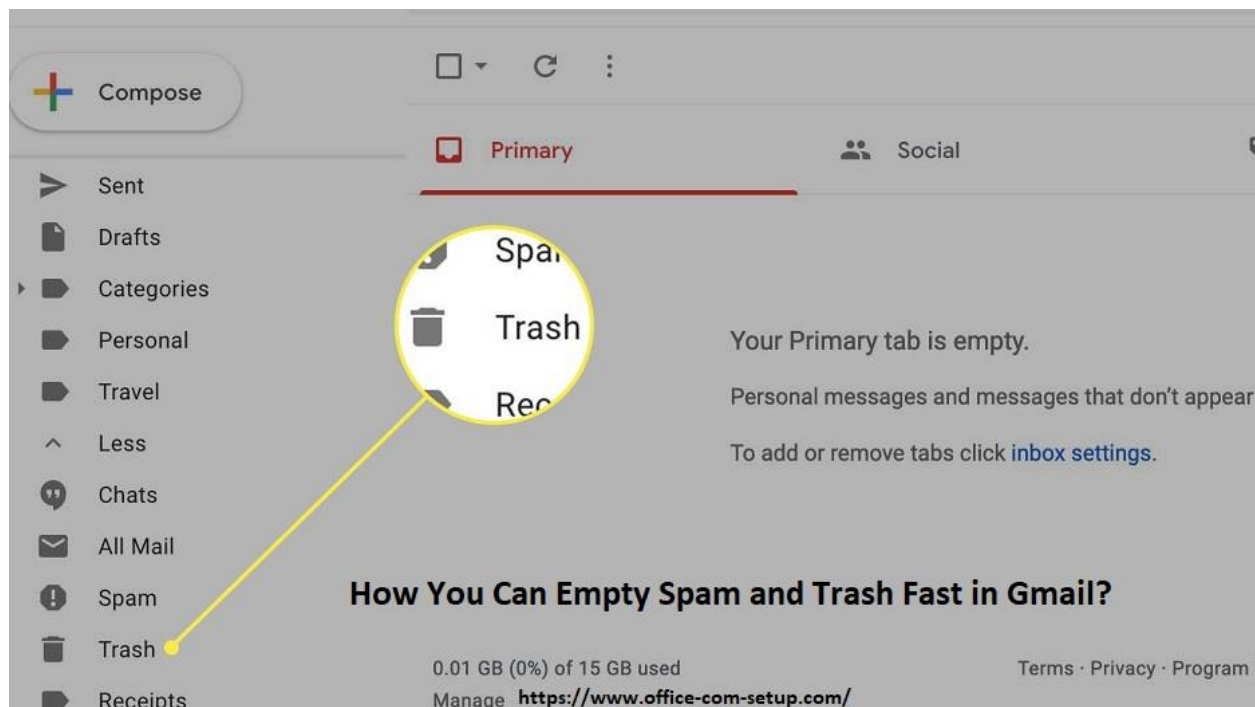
Compose

Sent
Drafts
Categories
Personal
Travel
Less
Chats
All Mail
Spam
Trash
Receipts

Primary
Social

Spa
Trash
Rec

Your Primary tab is empty.

Personal messages and messages that don't appear

To add or remove tabs click inbox settings.

How You Can Empty Spam and Trash Fast in Gmail?

0.01 GB (0%) of 15 GB used
Manage https://www.office-com-setup.com/

Terms · Privacy · Program